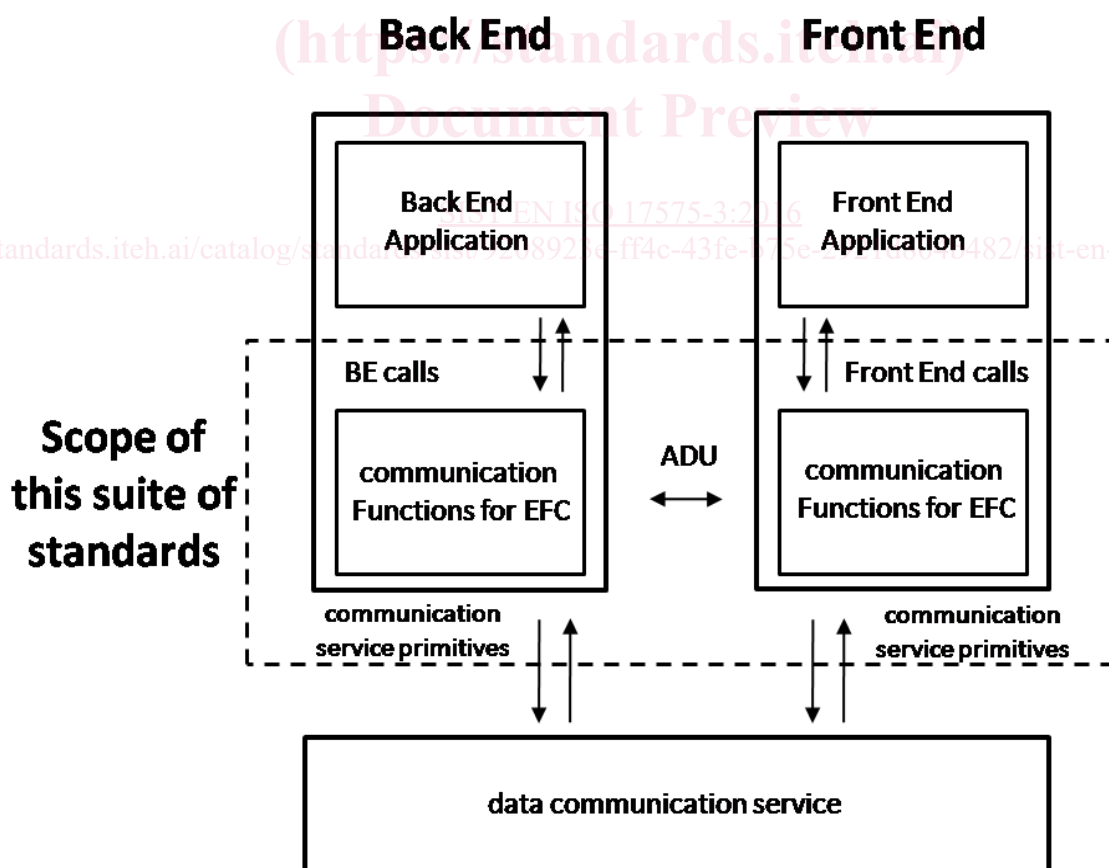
(https://standards.iteh.ai)
Document Preview
SIST EN ISO 17575-3:2016
https://standards.iteh.ai/catalog/standards/sist/920892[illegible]e-ff4c-43fe-b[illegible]5e-2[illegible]1d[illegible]482/sist-en-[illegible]

Back End

Front End

Back End Application

Front End Application

BE calls

Front End calls

Scope of this suite of standards

communication Functions for EFC

ADU

communication Functions for EFC

communication service primitives

communication service primitives

data communication service